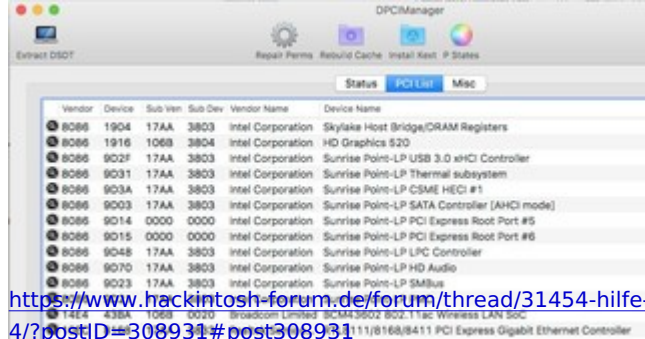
DPCIManager

Extract DSDT

Repair Perms Rebuild Cache Install Kext P States

Status PCI List Misc

| Vendor | Device | Sub Ven | Sub Dev | Vendor Name | Device Name |
|---|---|---|---|---|---|
| 8086 | 1904 | 17AA | 3803 | Intel Corporation | Skylake Host Bridge/DRAM Registers |
| 8086 | 1916 | 106B | 3804 | Intel Corporation | HD Graphics 520 |
| 8086 | 9D2F | 17AA | 3803 | Intel Corporation | Sunrise Point-LP USB 3.0 xHCI Controller |
| 8086 | 9D31 | 17AA | 3803 | Intel Corporation | Sunrise Point-LP Thermal subsystem |
| 8086 | 9D3A | 17AA | 3803 | Intel Corporation | Sunrise Point-LP CSME HECI #1 |
| 8086 | 9D03 | 17AA | 3803 | Intel Corporation | Sunrise Point-LP SATA Controller [AHCI mode] |
| 8086 | 9D14 | 0000 | 0000 | Intel Corporation | Sunrise Point-LP PCI Express Root Port #5 |
| 8086 | 9D15 | 0000 | 0000 | Intel Corporation | Sunrise Point-LP PCI Express Root Port #6 |
| 8086 | 9D48 | 17AA | 3803 | Intel Corporation | Sunrise Point-LP LPC Controller |
| 8086 | 9D70 | 17AA | 3803 | Intel Corporation | Sunrise Point-LP HD Audio |
| 8086 | 9D23 | 17AA | 3803 | Intel Corporation | Sunrise Point-LP SMBus |
| 14E4 | 43BA | 106B | 0020 | Broadcom Limited | BCM43602 802.11ac Wireless LAN SoC |
| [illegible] | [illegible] | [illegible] | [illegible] | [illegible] | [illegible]111/8168/8411 PCI Express Gigabit Ethernet Controller |

https://www.hackintosh-forum.de/forum/thread/31454-hilfe-4/?postID=308931#post308931